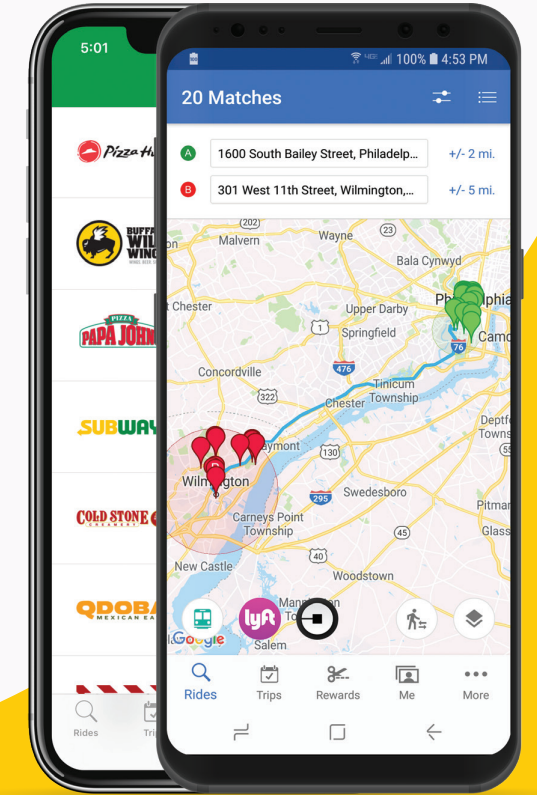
5:01

Pizza Hut

BUFFALO WILD WINGS

PAPA JOHN'S PIZZA

SUBWAY

COLD STONE CREAMERY

QDOBA MEXICAN EATS

Rides

Trips

100% 4:53 PM

20 Matches

A 1600 South Bailey Street, Philadelp... +/- 2 mi.

B 301 West 11th Street, Wilmington,... +/- 5 mi.

202
Malvern
Wayne
23
Bala Cynwyd
Philadelphia
Chester
Upper Darby
1
Springfield
76
Camden
476
Concordville
322
Tinicum Township
Chester
322
Deptford Township
Claymont
130
Wilmington
295
Swedesboro
Pitman
Carneys Point Township
45
Glassboro
New Castle
Woodstown
Mannington Township
Salem
Google

Rides
Trips
Rewards
Me
More